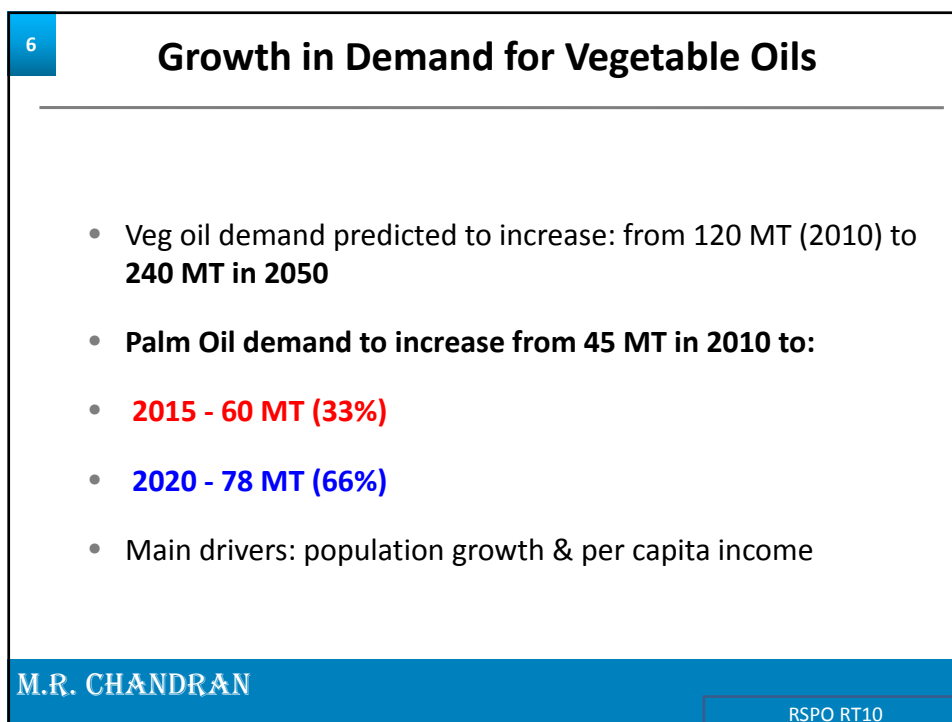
6

Growth in Demand for Vegetable Oils

- Veg oil demand predicted to increase: from 120 MT (2010) to **240 MT in 2050**
- **Palm Oil demand to increase from 45 MT in 2010 to:**
- **2015 - 60 MT (33%)**
- **2020 - 78 MT (66%)**
- Main drivers: population growth & per capita income

M.R. CHANDRAN

RSPO RT10